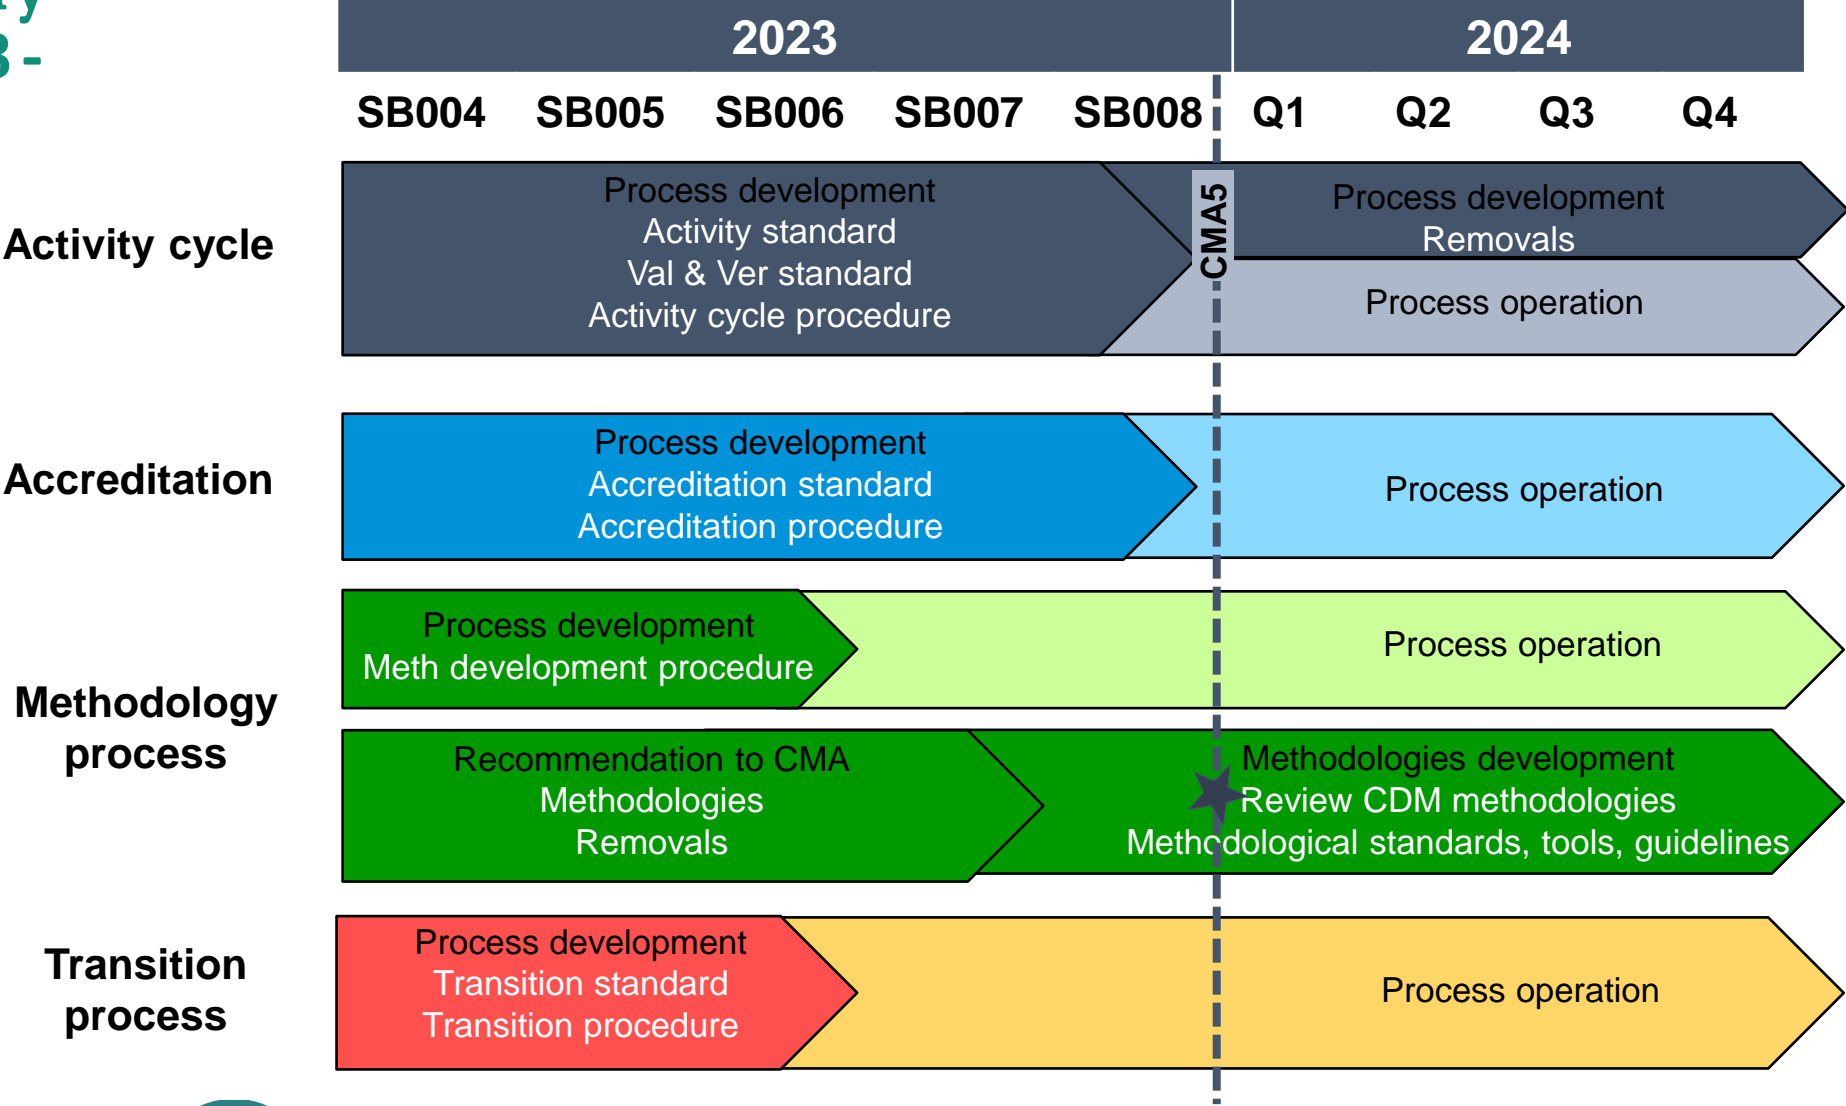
2023
2024
SB004 SB005 SB006 SB007 SB008 Q1 Q2 Q3 Q4

Activity cycle
Process development
Activity standard
Val & Ver standard
Activity cycle procedure
CMA5
Process development
Removals
Process operation

Accreditation
Process development
Accreditation standard
Accreditation procedure
Process operation

Methodology process
Process development
Meth development procedure
Process operation
Recommendation to CMA
Methodologies
Removals
Methodologies development
Review CDM methodologies
Methodological standards, tools, guidelines

Transition process
Process development
Transition standard
Transition procedure
Process operation